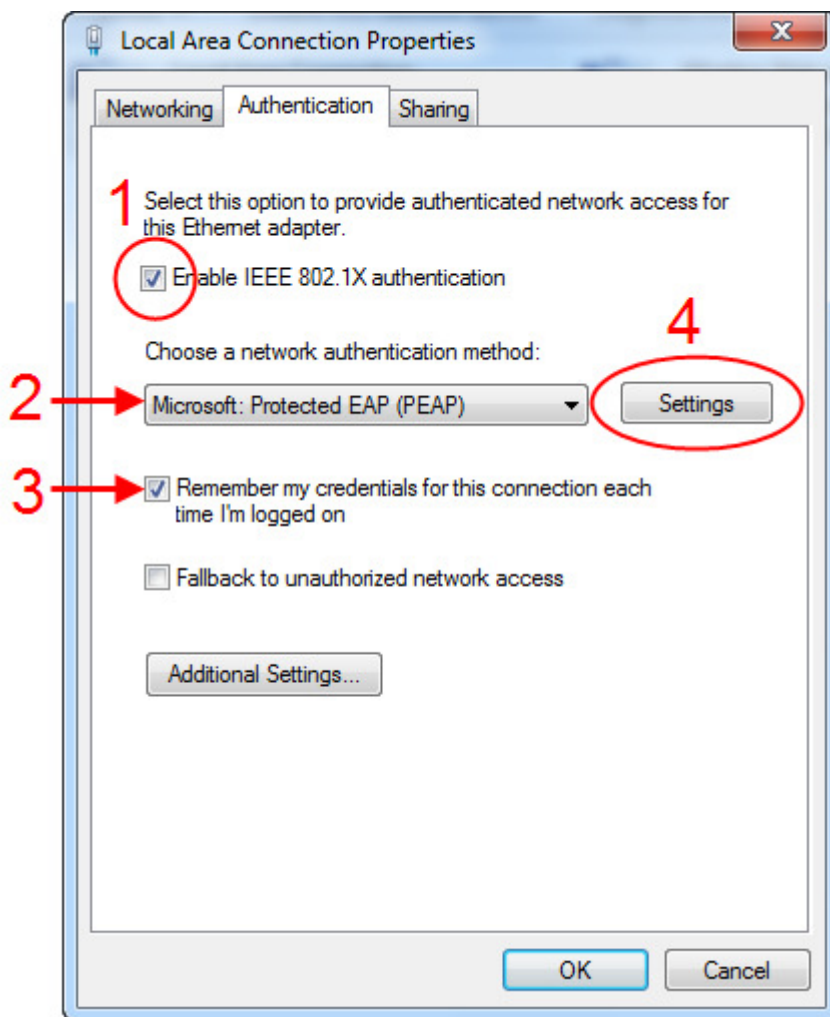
Local Area Connection Properties

Networking Authentication Sharing

1 Select this option to provide authenticated network access for this Ethernet adapter.

Enable IEEE 802.1X authentication

4

Choose a network authentication method:

2 Microsoft: Protected EAP (PEAP) Settings

3 Remember my credentials for this connection each time I'm logged on

Fallback to unauthorized network access

Additional Settings...

OK Cancel